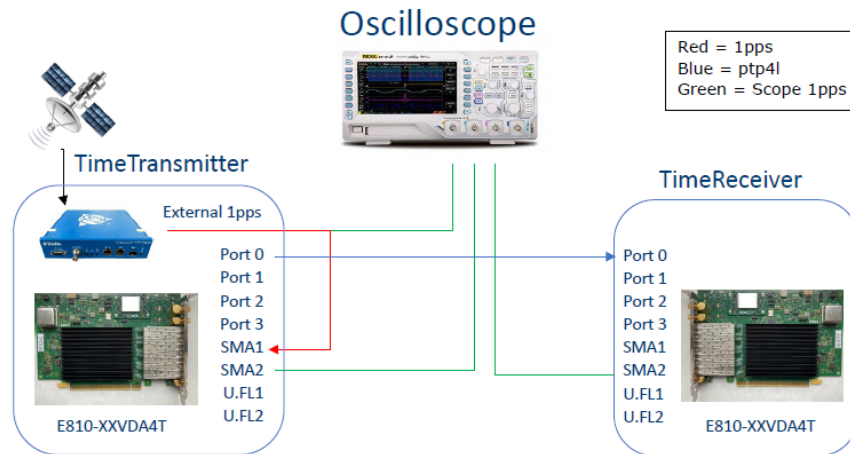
Oscilloscope

Red = 1pps
Blue = ptp4l
Green = Scope 1pps

TimeTransmitter

External 1pps

Port 0
Port 1
Port 2
Port 3
SMA1
SMA2
U.FL1
U.FL2

E810-XXVDA4T

TimeReceiver

Port 0
Port 1
Port 2
Port 3
SMA1
SMA2
U.FL1
U.FL2

E810-XXVDA4T